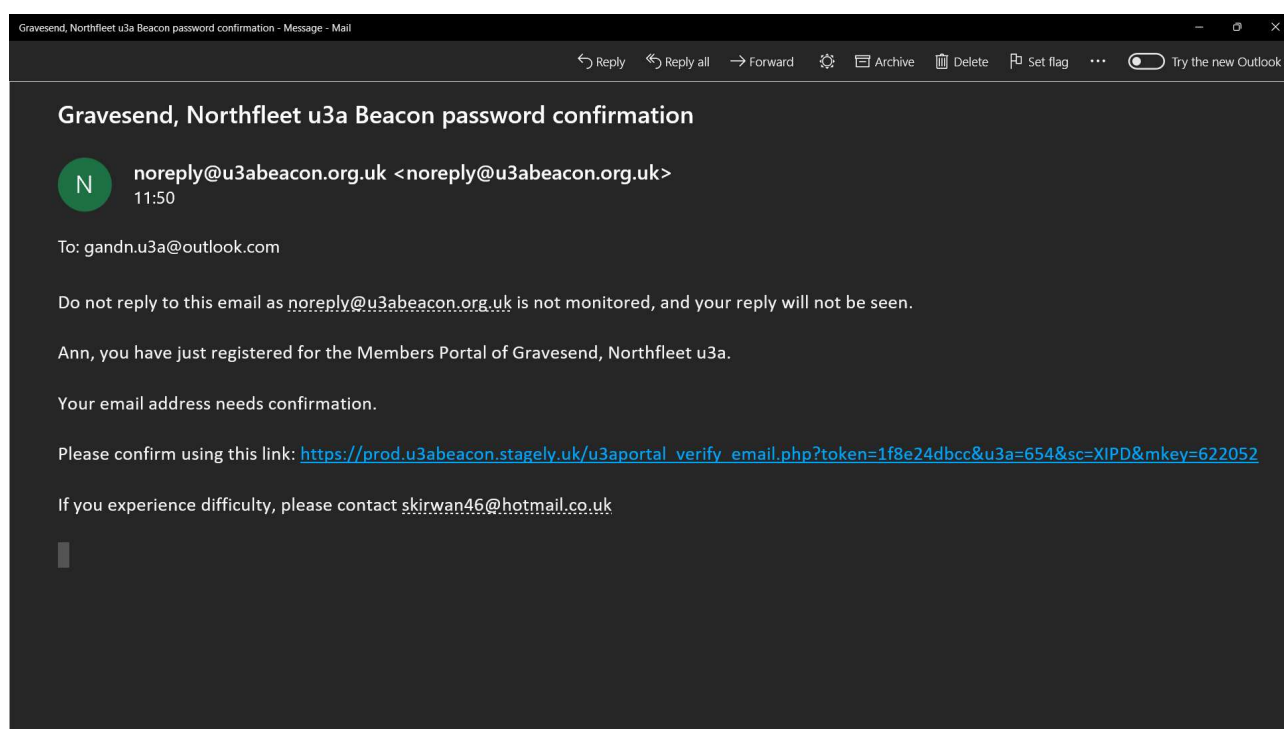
Gravesend, Northfleet u3a Beacon password confirmation - Message - Mail

Reply Reply all Forward Archive Delete Set flag ··· Try the new Outlook

Gravesend, Northfleet u3a Beacon password confirmation

N

noreply@u3abeacon.org.uk <noreply@u3abeacon.org.uk>
11:50

To: gandn.u3a@outlook.com

Do not reply to this email as noreply@u3abeacon.org.uk is not monitored, and your reply will not be seen.

Ann, you have just registered for the Members Portal of Gravesend, Northfleet u3a.

Your email address needs confirmation.

Please confirm using this link: https://prod.u3abeacon.stagely.uk/u3aportal_verify_email.php?token=1f8e24dbcc&u3a=654&sc=XIPD&mkey=622052

If you experience difficulty, please contact skirwan46@hotmail.co.uk